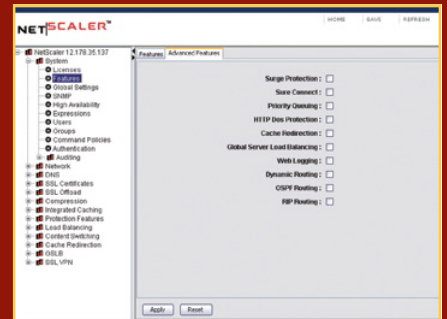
NETSCALER™

HOME SAVE REFRESH

NetScaler 12.178.35.137
System
Licenses
Features
Global Settings
SNMP
High Availability
Expressions
Users
Groups
Command Policies
Authentication
Auditing
Network
DNS
SSL Certificates
SSL Offload
Compression
Integrated Caching
Protection Features
Load Balancing
Content Switching
Cache Redirection
GSLB
SSL VPN

Features | Advanced Features

Surge Protection :
Sure Connect :
Priority Queuing :
HTTP Dos Protection :
Cache Redirection :
Global Server Load Balancing :
Web Logging :
Dynamic Routing :
OSPF Routing :
RIP Routing :

Apply Reset